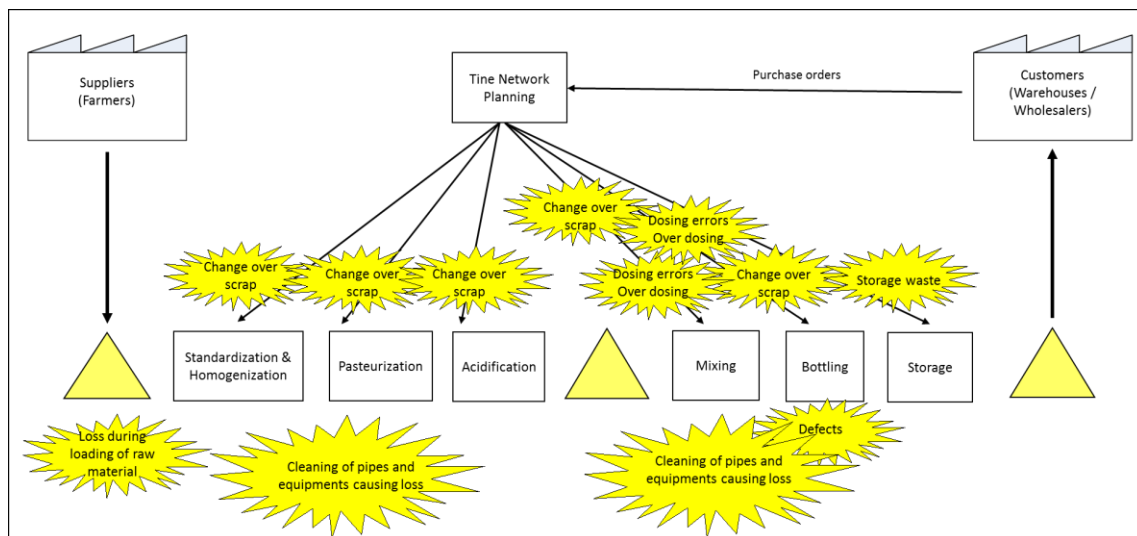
Suppliers (Farmers)

Tine Network Planning

Purchase orders

Customers (Warehouses / Wholesalers)

Change over scrap

Dosing errors Over dosing

Change over scrap

Change over scrap

Change over scrap

Dosing errors Over dosing

Change over scrap

Storage waste

Standardization & Homogenization

Pasteurization

Acidification

Mixing

Bottling

Storage

Loss during loading of raw material

Cleaning of pipes and equipments causing loss

Defects

Cleaning of pipes and equipments causing loss